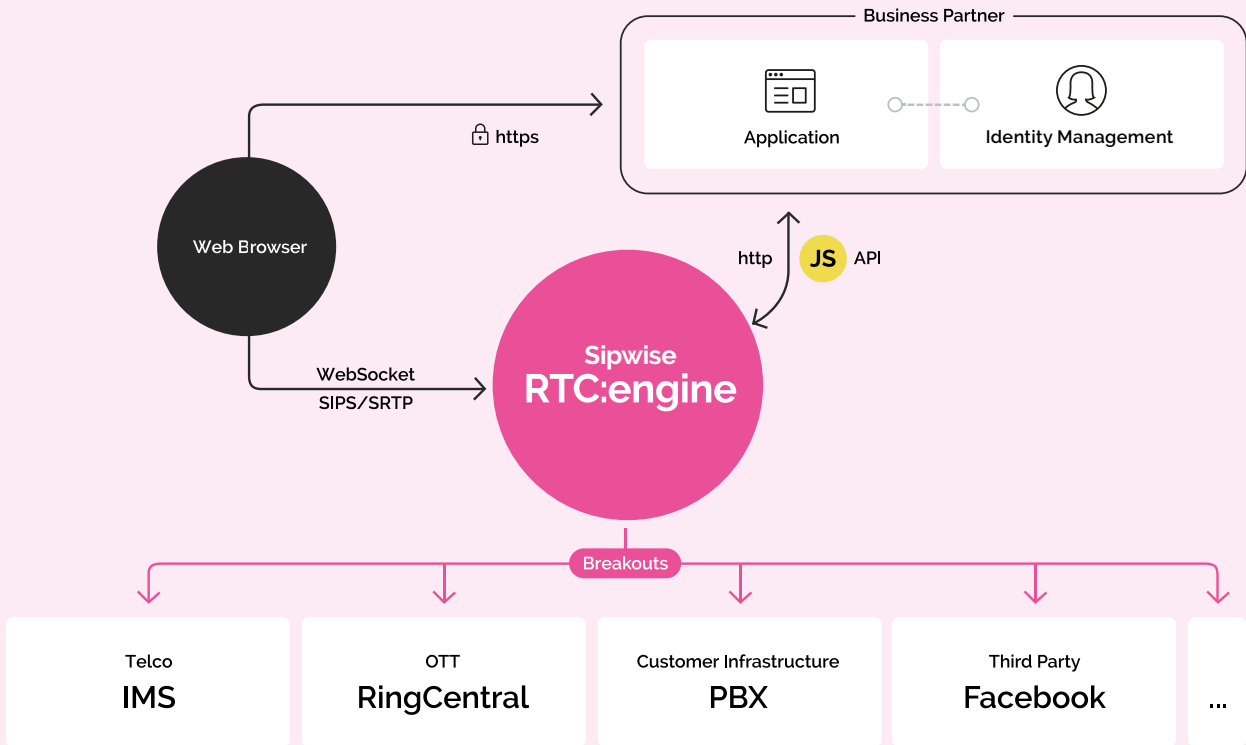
Business Partner

Application

Identity Management

https

Web Browser

http

JS

API

Sipwise

RTC:engine

WebSocket

SIPS/SRTP

Breakouts

Telco

IMS

OTT

RingCentral

Customer Infrastructure

PBX

Third Party

Facebook

...